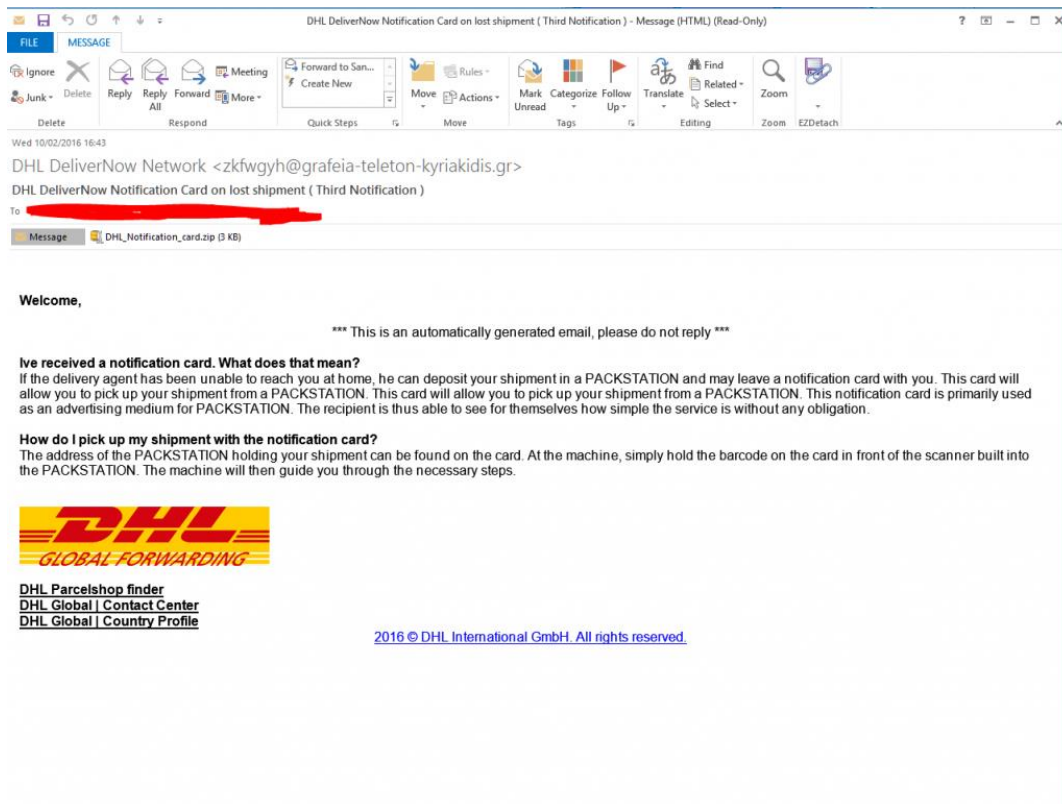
DHL DeliverNow Notification Card on lost shipment ( Third Notification ) - Message (HTML) (Read-Only)

FILE MESSAGE

Ignore Junk Delete Reply Reply All Forward Meeting More Forward to San... Create New Move Rules Actions Mark Unread Categorize Follow Up Translate Find Related Select Zoom

Delete Respond Quick Steps Move Tags Editing Zoom EZDetach

Wed 10/02/2016 16:43

DHL DeliverNow Network <zkfwgyh@grafeia-teleton-kyriakidis.gr>

DHL DeliverNow Notification Card on lost shipment ( Third Notification )

To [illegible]

Message DHL_Notification_card.zip (3 KB)

Welcome,

*** This is an automatically generated email, please do not reply ***

Ive received a notification card. What does that mean?
If the delivery agent has been unable to reach you at home, he can deposit your shipment in a PACKSTATION and may leave a notification card with you. This card will allow you to pick up your shipment from a PACKSTATION. This card will allow you to pick up your shipment from a PACKSTATION. This notification card is primarily used as an advertising medium for PACKSTATION. The recipient is thus able to see for themselves how simple the service is without any obligation.

How do I pick up my shipment with the notification card?
The address of the PACKSTATION holding your shipment can be found on the card. At the machine, simply hold the barcode on the card in front of the scanner built into the PACKSTATION. The machine will then guide you through the necessary steps.

DHL
GLOBAL FORWARDING

DHL Parcelshop finder
DHL Global | Contact Center
DHL Global | Country Profile

2016 © DHL International GmbH. All rights reserved.